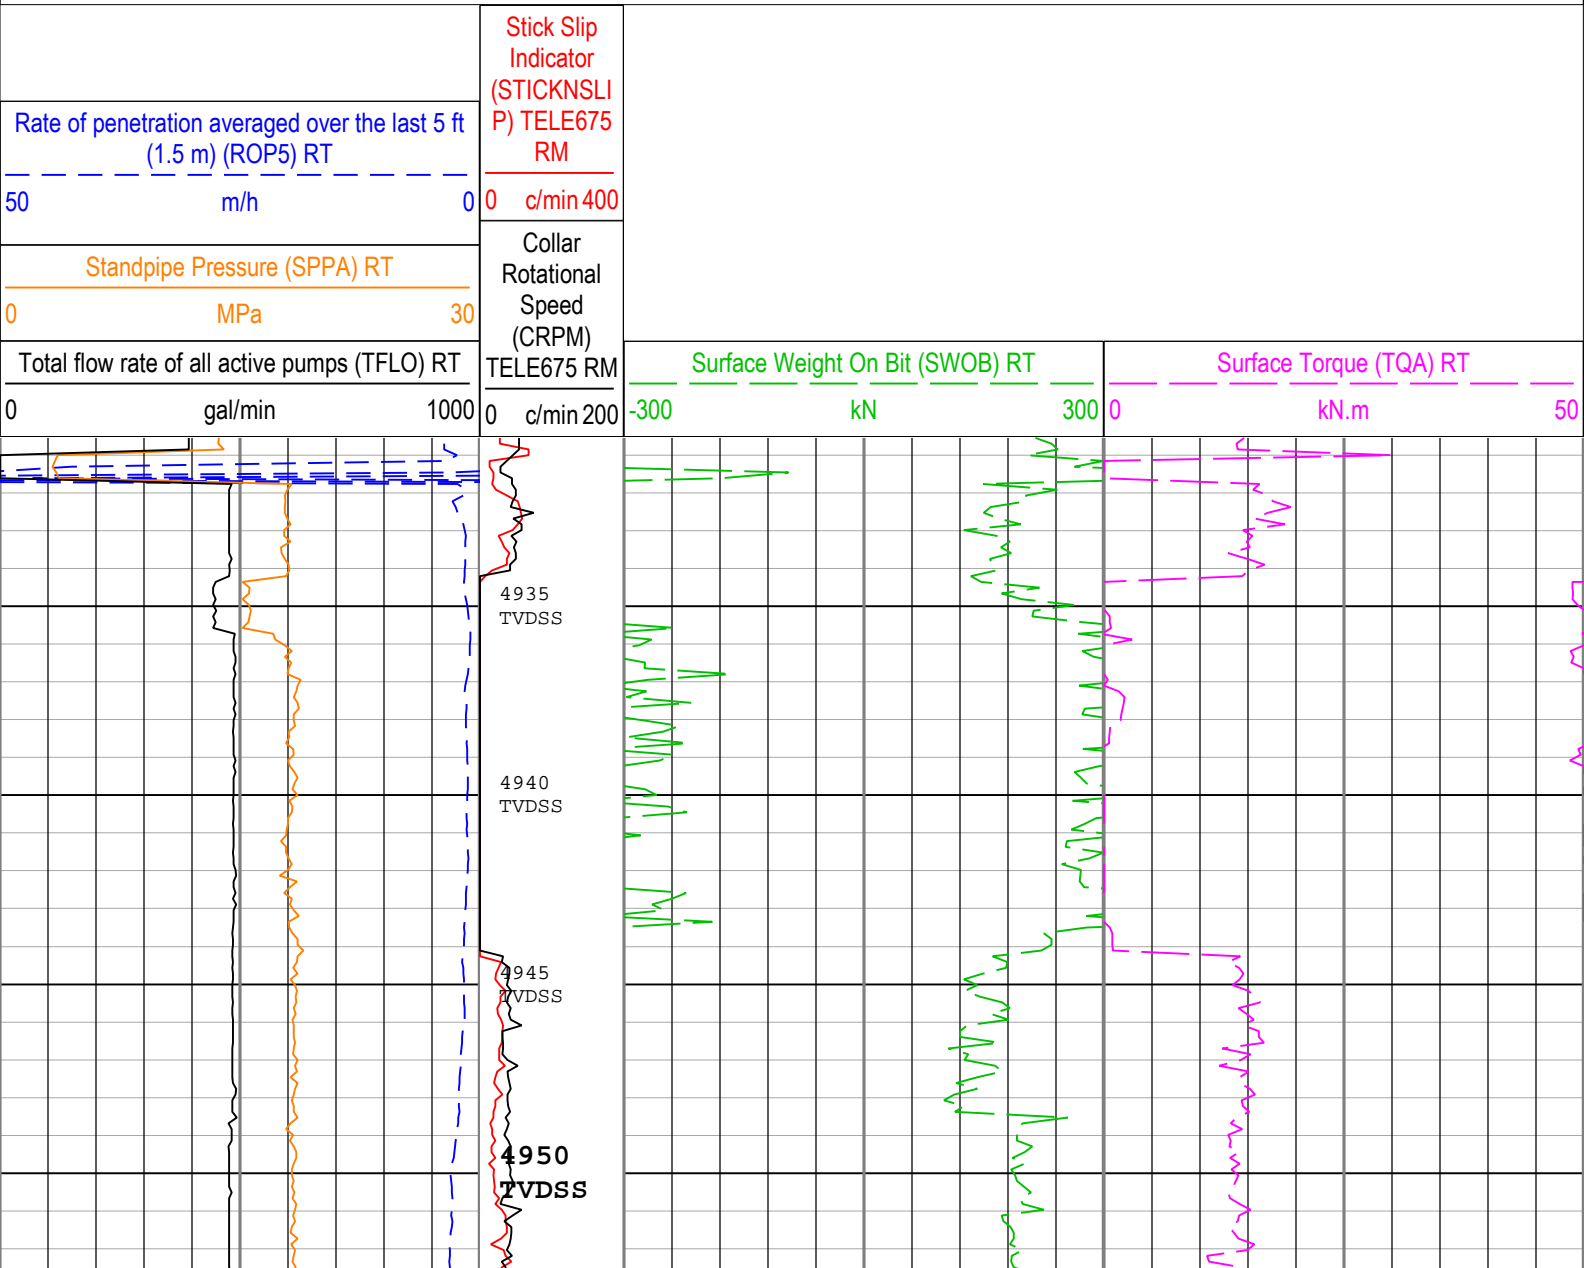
Rate of penetration averaged over the last 5 ft (1.5 m) (ROP5) RT

50 m/h 0

Standpipe Pressure (SPPA) RT

0 MPa 30

Total flow rate of all active pumps (TFLO) RT

0 gal/min 1000

Stick Slip Indicator (STICKNSLIP) TELE675 RM

0 c/min 400

Collar Rotational Speed (CRPM) TELE675 RM

0 c/min 200

Surface Weight On Bit (SWOB) RT

-300 kN 300

Surface Torque (TQA) RT

0 kN.m 50

4935 TVDSS

4940 TVDSS

4945 TVDSS

4950 TVDSS